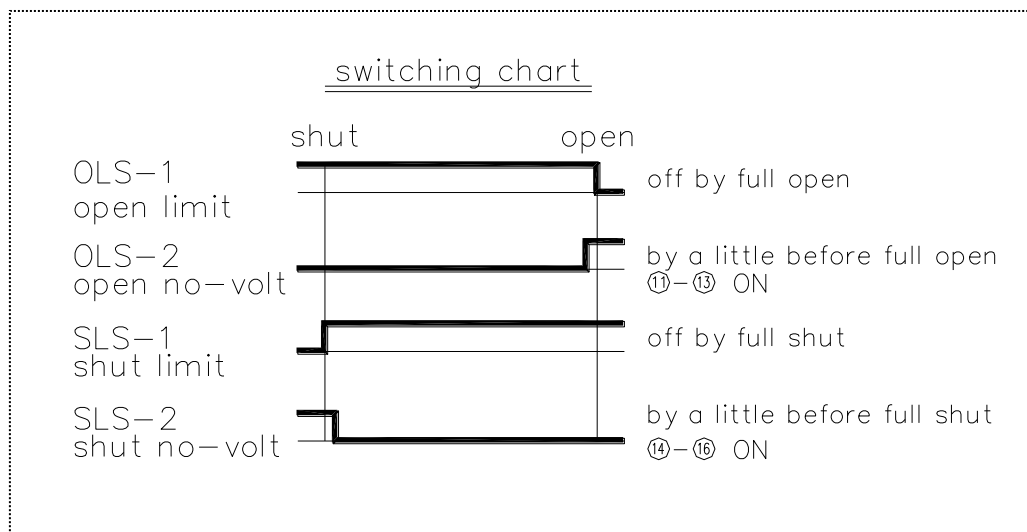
switching chart

shut open

OLS−1
open limit

off by full open

OLS−2
open no−volt

by a little before full open
⑪−⑬ ON

SLS−1
shut limit

off by full shut

SLS−2
shut no−volt

by a little before full shut
⑭−⑯ ON